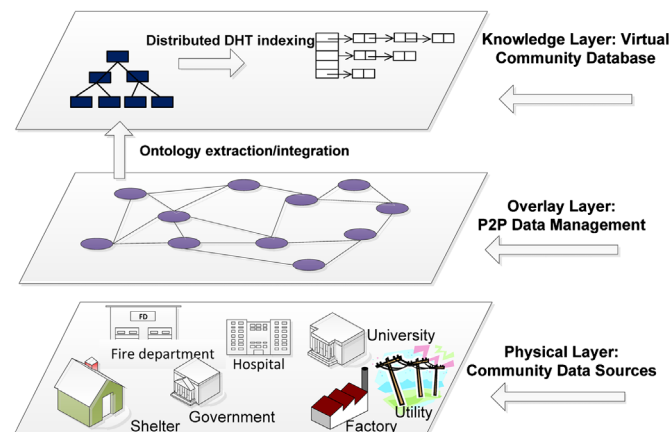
Distributed DHT indexing

Knowledge Layer: Virtual Community Database

Ontology extraction/integration

Overlay Layer: P2P Data Management

FD

Fire department

Hospital

University

Physical Layer: Community Data Sources

Shelter

Government

Utility

Factory